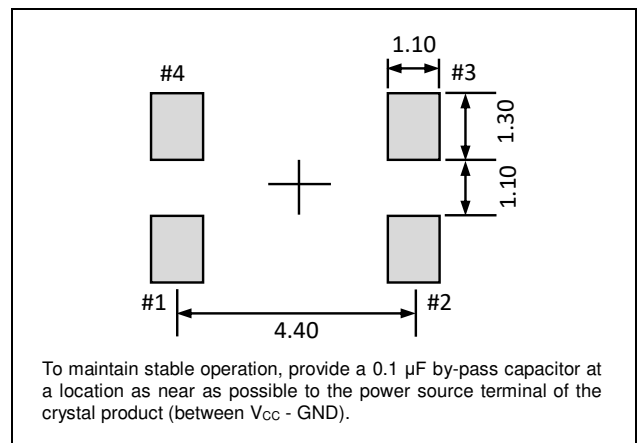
1.10

#4

#3

1.30

1.10

#1

#2

4.40

To maintain stable operation, provide a 0.1 µF by-pass capacitor at a location as near as possible to the power source terminal of the crystal product (between $V_{CC}$ - GND).